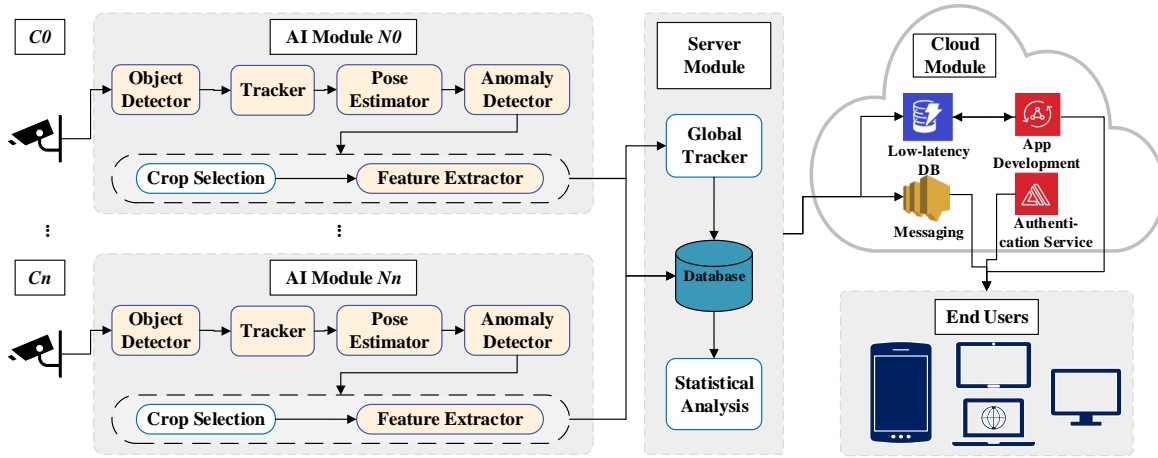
C0

AI Module N0

Object Detector

Tracker

Pose Estimator

Anomaly Detector

Crop Selection

Feature Extractor

⋮

⋮

Cn

AI Module Nn

Object Detector

Tracker

Pose Estimator

Anomaly Detector

Crop Selection

Feature Extractor

Server Module

Global Tracker

Database

Statistical Analysis

Cloud Module

Low-latency DB

App Development

Messaging

Authentication Service

End Users